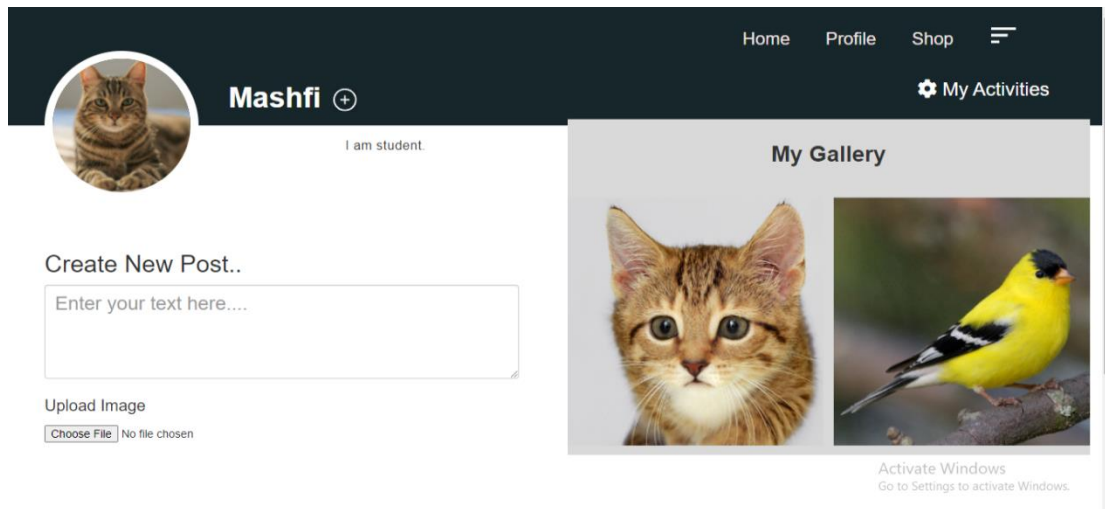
Home Profile Shop

My Activities

Mashfi ⊕

I am student.

My Gallery

Create New Post..

Enter your text here....

Upload Image

Choose File No file chosen

Activate Windows
Go to Settings to activate Windows.